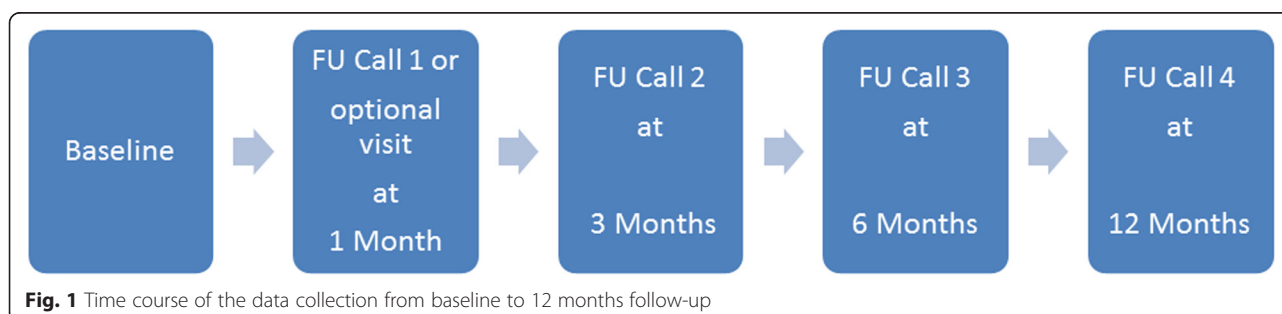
Baseline

FU Call 1 or optional visit at 1 Month

FU Call 2 at 3 Months

FU Call 3 at 6 Months

FU Call 4 at 12 Months

**Fig. 1** Time course of the data collection from baseline to 12 months follow-up